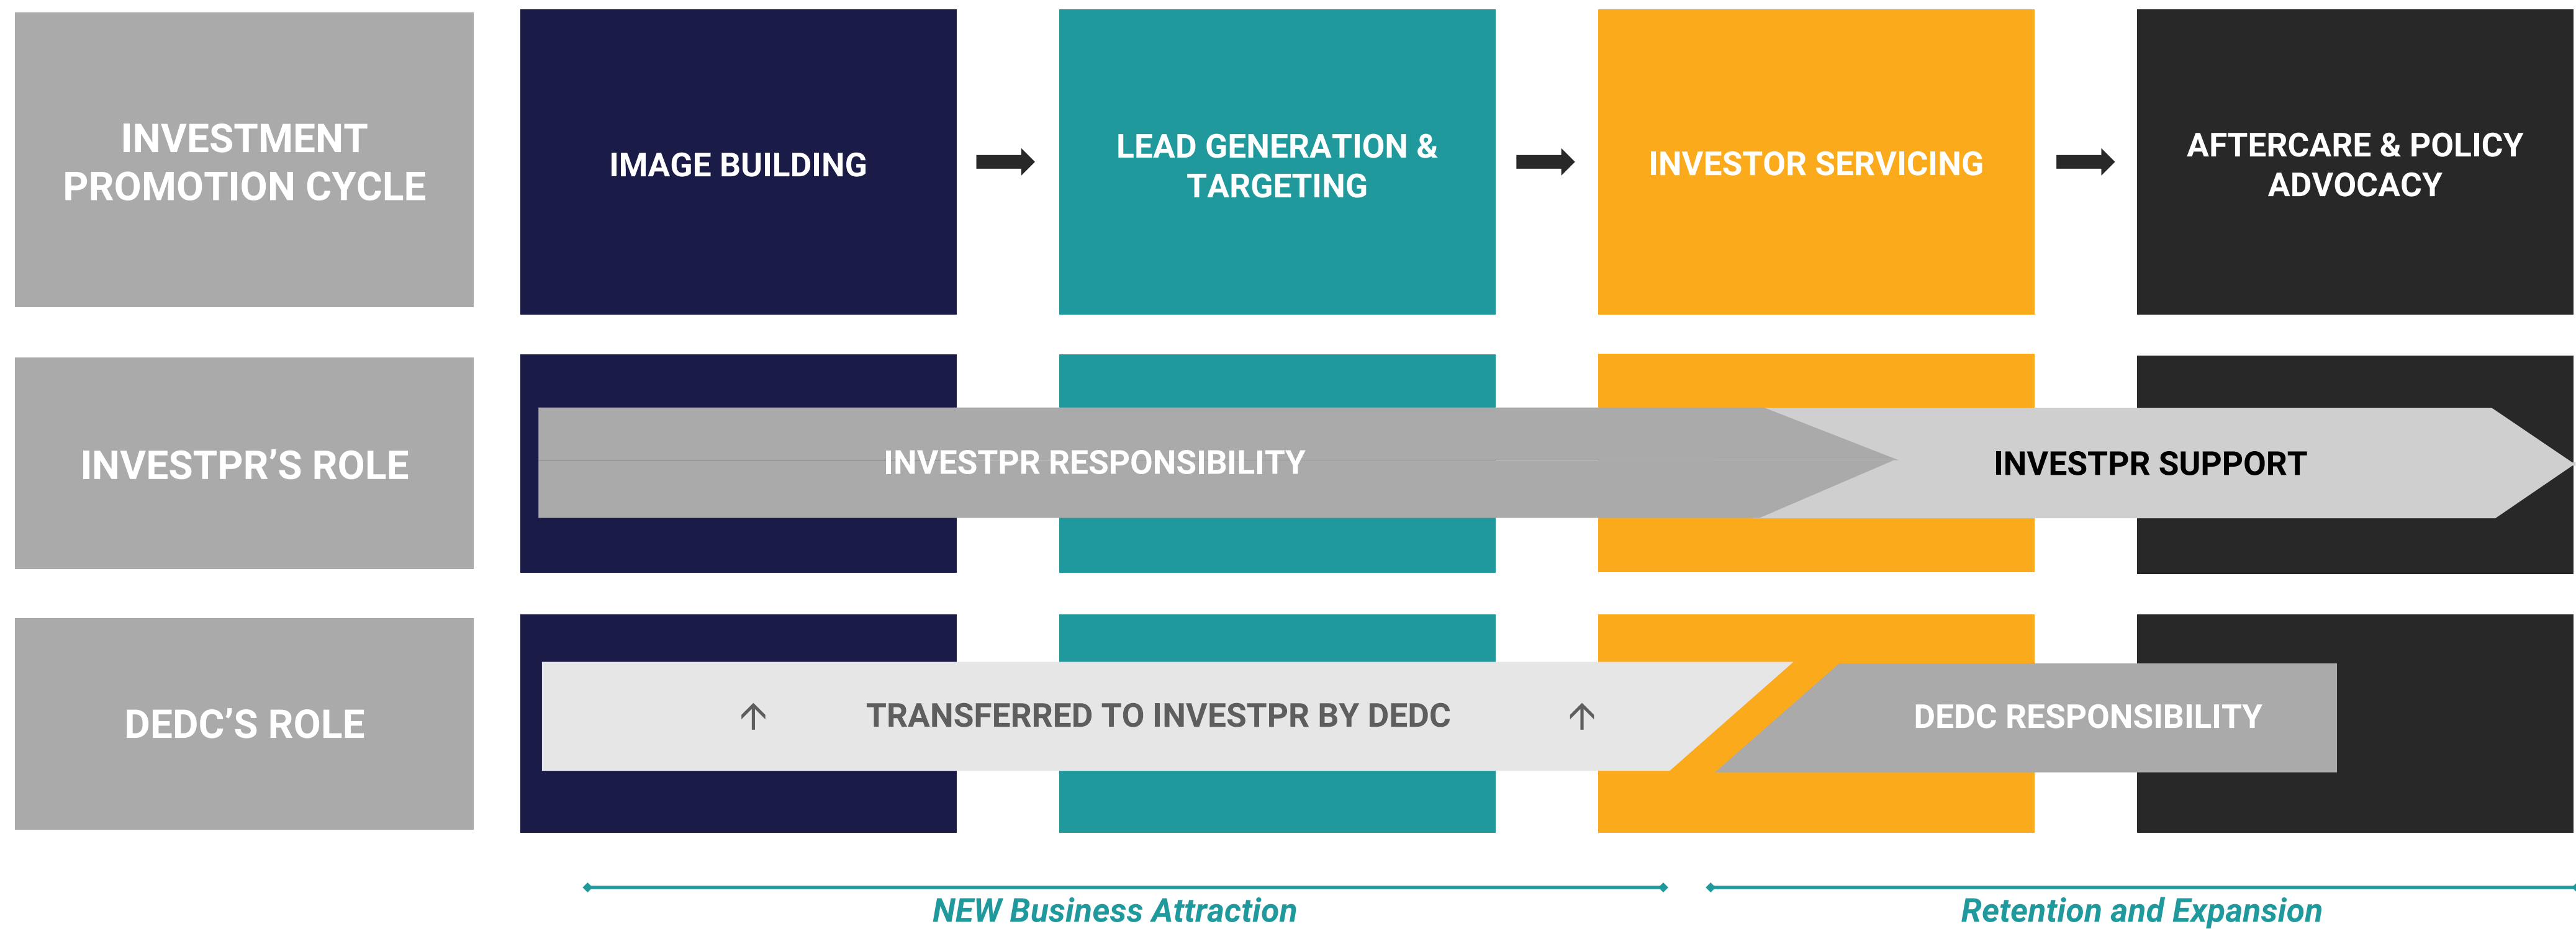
INVESTMENT PROMOTION CYCLE

IMAGE BUILDING

LEAD GENERATION & TARGETING

INVESTOR SERVICING

AFTERCARE & POLICY ADVOCACY

INVESTPR'S ROLE

INVESTPR RESPONSIBILITY

INVESTPR SUPPORT

DEDC'S ROLE

TRANSFERRED TO INVESTPR BY DEDC

DEDC RESPONSIBILITY

NEW Business Attraction

Retention and Expansion